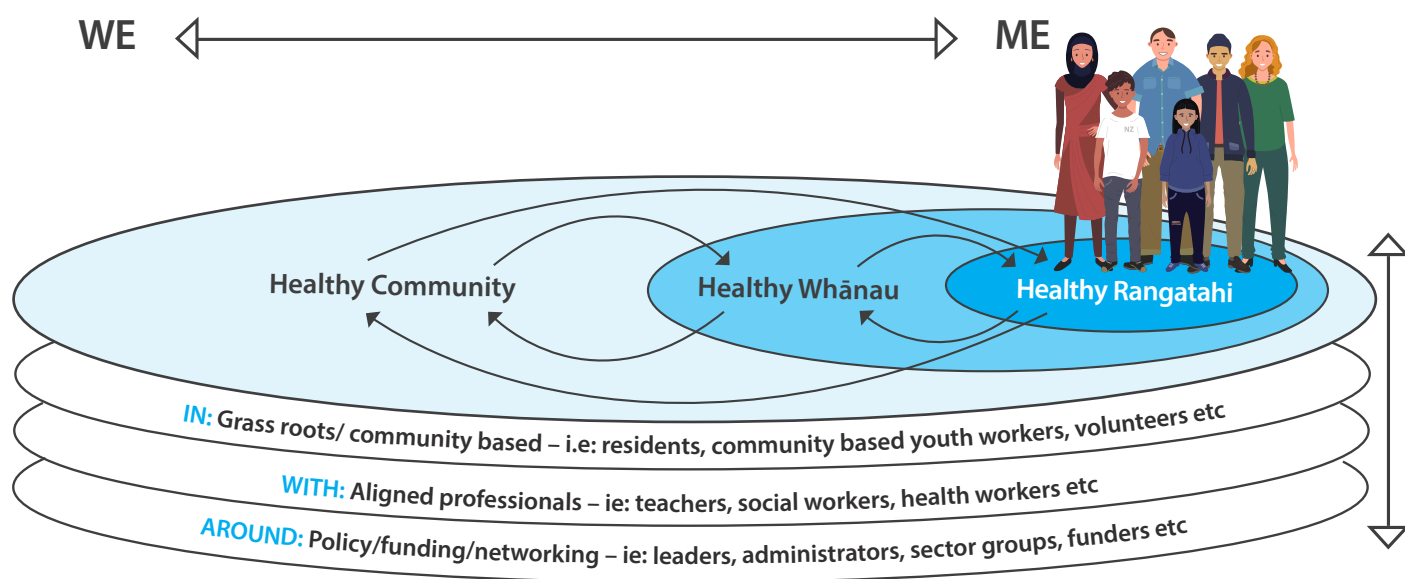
WE ME

NZ

Healthy Community

Healthy Whānau

Healthy Rangatahi

IN: Grass roots/ community based – i.e: residents, community based youth workers, volunteers etc

WITH: Aligned professionals – ie: teachers, social workers, health workers etc

AROUND: Policy/funding/networking – ie: leaders, administrators, sector groups, funders etc